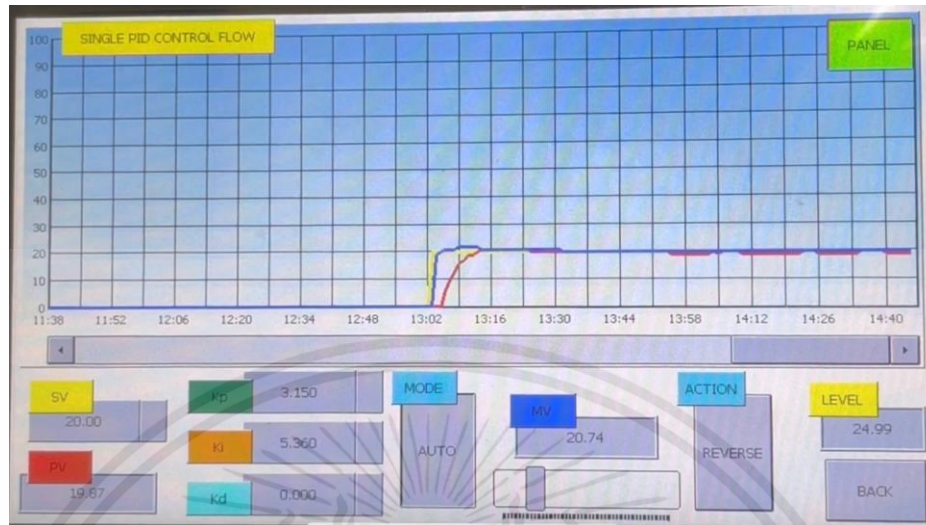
SINGLE PID CONTROL FLOW

PANEL

100
90
80
70
60
50
40
30
20
10
0

11:38 11:52 12:06 12:20 12:34 12:48 13:02 13:16 13:30 13:44 13:58 14:12 14:26 14:40

SV
20.00

PV
19.87

Kp
3.150

Ki
5.360

Kd
0.000

MODE
AUTO

MV
20.74

ACTION
REVERSE

LEVEL
24.99

BACK